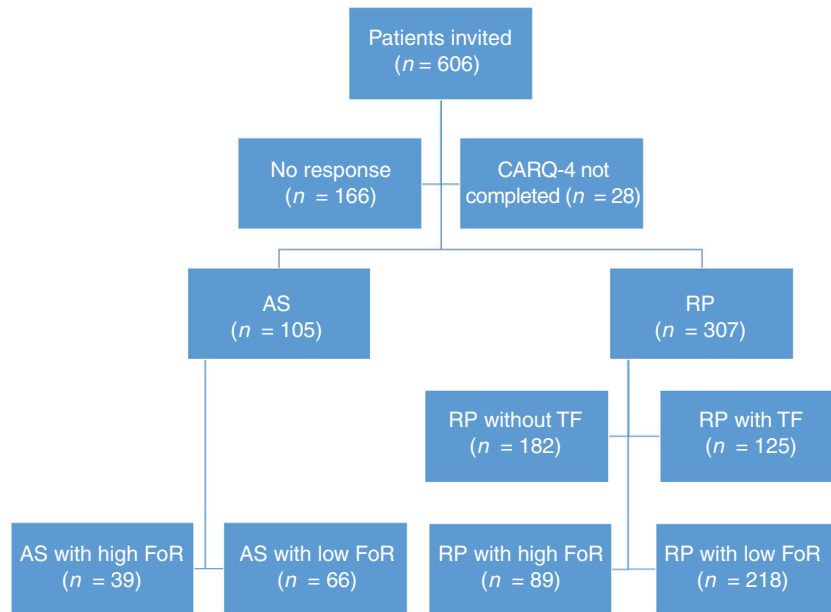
Patients invited
($n = 606$)

No response
($n = 166$)

CARQ-4 not completed ($n = 28$)

AS
($n = 105$)

RP
($n = 307$)

RP without TF
($n = 182$)

RP with TF
($n = 125$)

AS with high FoR
($n = 39$)

AS with low FoR
($n = 66$)

RP with high FoR
($n = 89$)

RP with low FoR
($n = 218$)